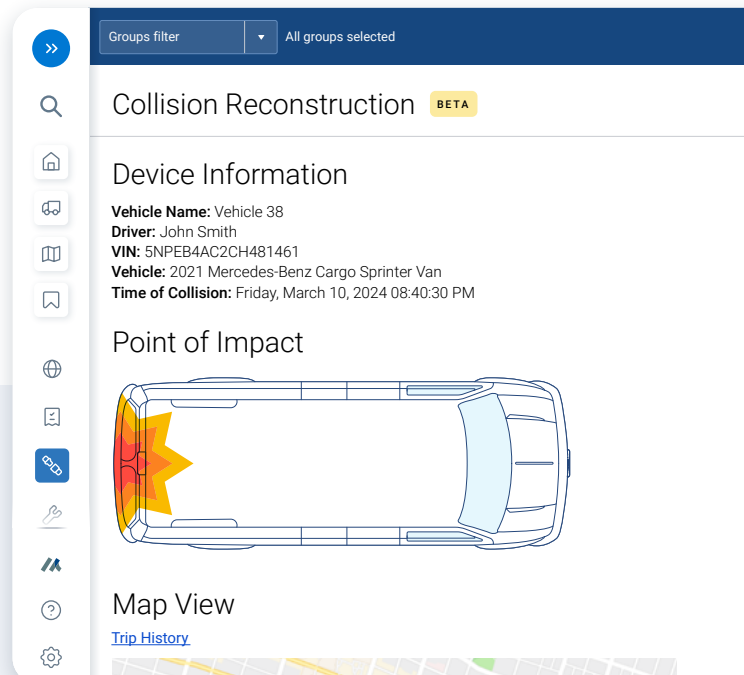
Groups filter
All groups selected

Collision Reconstruction BETA

Device Information

**Vehicle Name:** Vehicle 38
**Driver:** John Smith
**VIN:** 5NPEB4AC2CH481461
**Vehicle:** 2021 Mercedes-Benz Cargo Sprinter Van
**Time of Collision:** Friday, March 10, 2024 08:40:30 PM

Point of Impact

Map View

Trip History